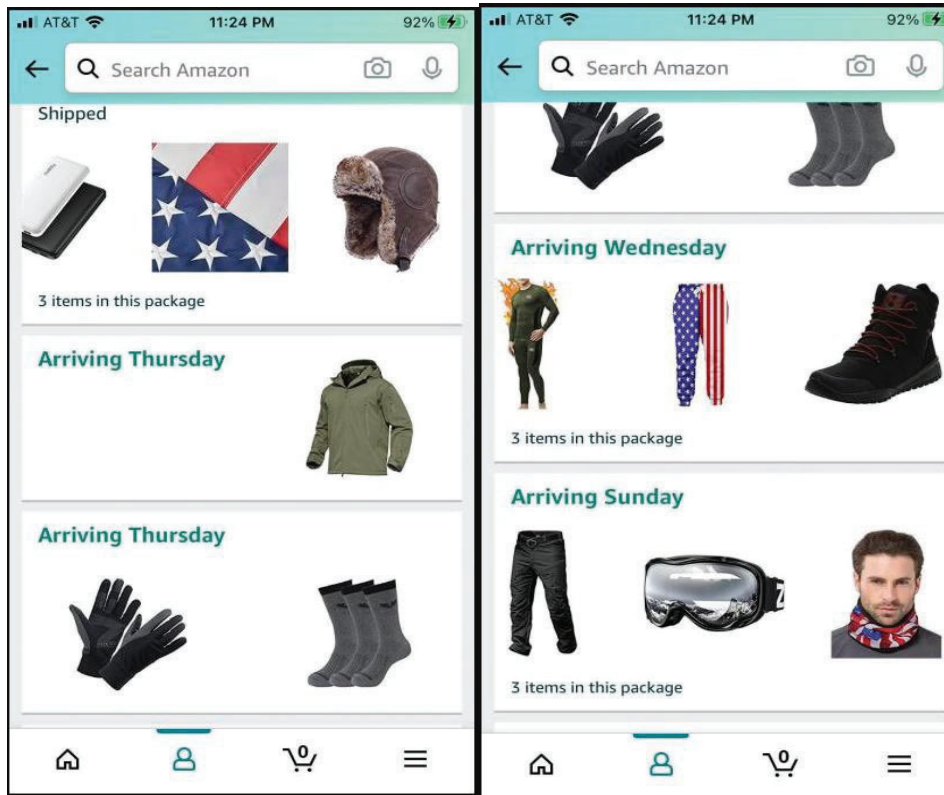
AT&T 11:24 PM 92%

Search Amazon

Shipped

3 items in this package

Arriving Thursday

Arriving Thursday

0

AT&T 11:24 PM 92%

Search Amazon

Arriving Wednesday

3 items in this package

Arriving Sunday

3 items in this package

0